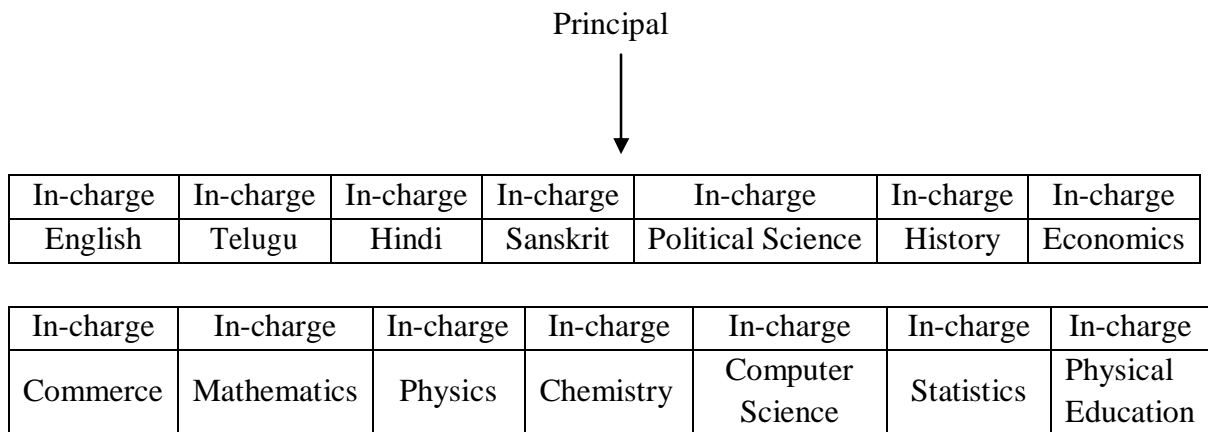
Principal

| In-charge | In-charge | In-charge | In-charge | In-charge | In-charge | In-charge |
|---|---|---|---|---|---|---|
| English | Telugu | Hindi | Sanskrit | Political Science | History | Economics |

| In-charge | In-charge | In-charge | In-charge | In-charge | In-charge | In-charge |
|---|---|---|---|---|---|---|
| Commerce | Mathematics | Physics | Chemistry | Computer Science | Statistics | Physical Education |